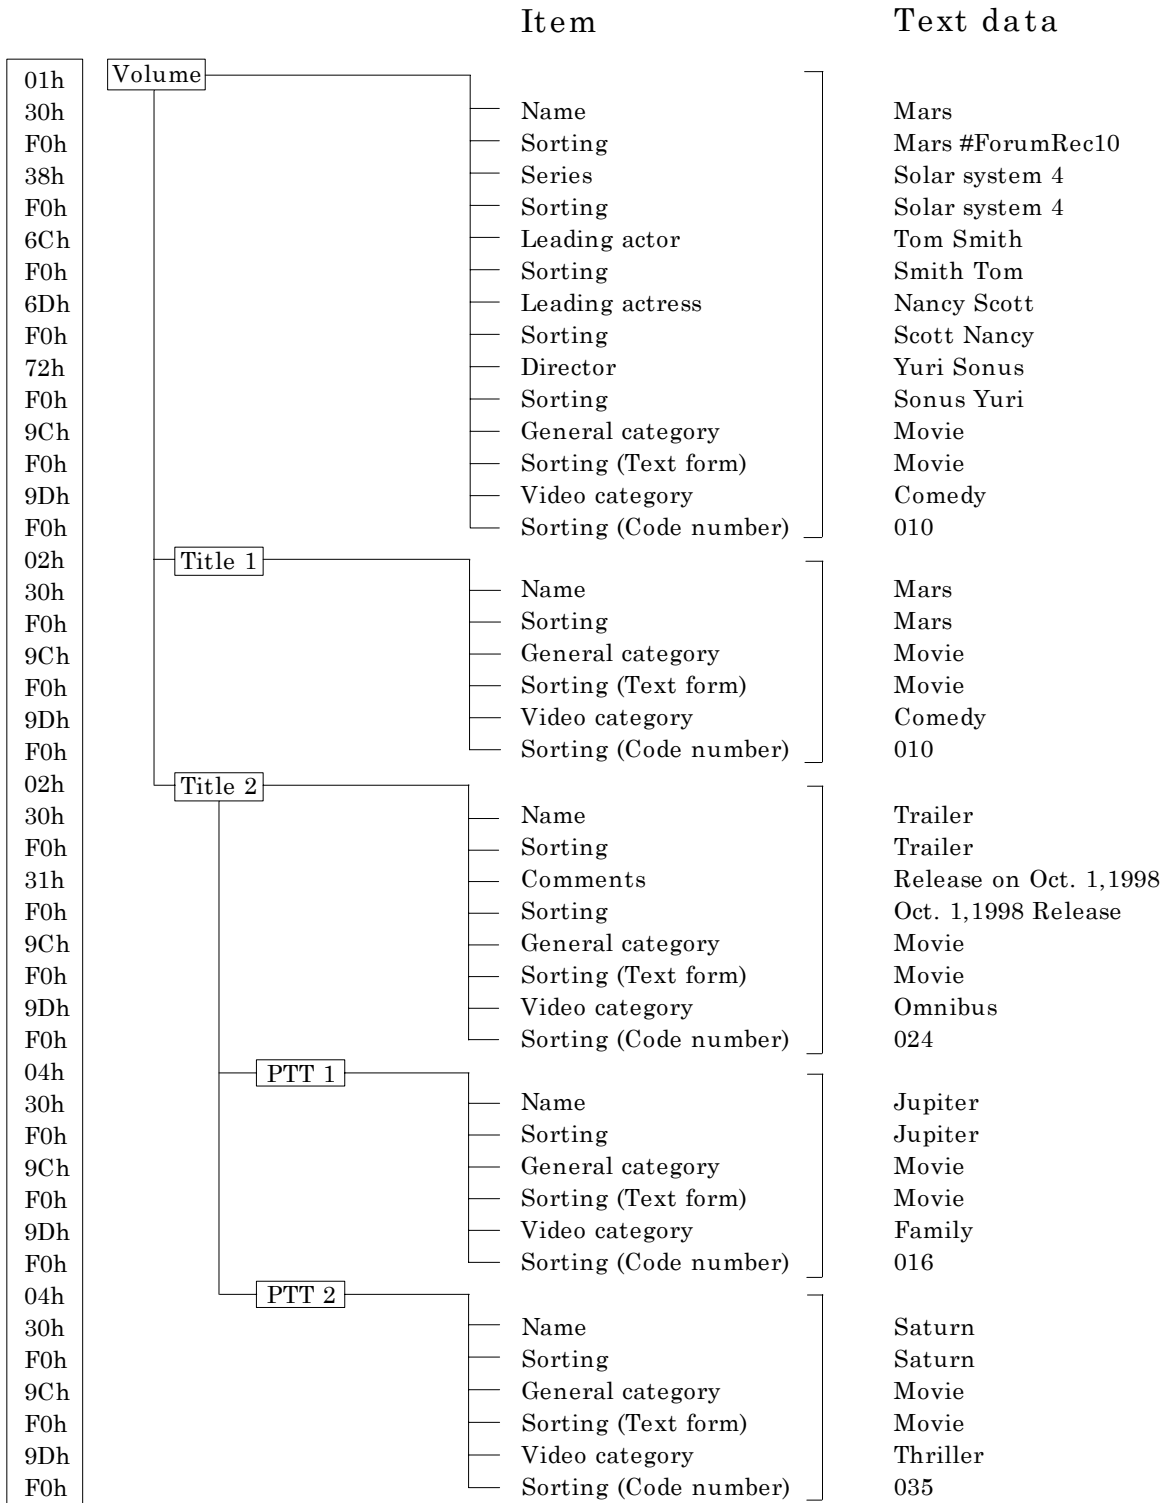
Item Text data

01h Volume
30h Name Mars
F0h Sorting Mars #ForumRec10
38h Series Solar system 4
F0h Sorting Solar system 4
6Ch Leading actor Tom Smith
F0h Sorting Smith Tom
6Dh Leading actress Nancy Scott
F0h Sorting Scott Nancy
72h Director Yuri Sonus
F0h Sorting Sonus Yuri
9Ch General category Movie
F0h Sorting (Text form) Movie
9Dh Video category Comedy
F0h Sorting (Code number) 010
02h Title 1
30h Name Mars
F0h Sorting Mars
9Ch General category Movie
F0h Sorting (Text form) Movie
9Dh Video category Comedy
F0h Sorting (Code number) 010
02h Title 2
30h Name Trailer
F0h Sorting Trailer
31h Comments Release on Oct. 1,1998
F0h Sorting Oct. 1,1998 Release
9Ch General category Movie
F0h Sorting (Text form) Movie
9Dh Video category Omnibus
F0h Sorting (Code number) 024
04h PTT 1
30h Name Jupiter
F0h Sorting Jupiter
9Ch General category Movie
F0h Sorting (Text form) Movie
9Dh Video category Family
F0h Sorting (Code number) 016
04h PTT 2
30h Name Saturn
F0h Sorting Saturn
9Ch General category Movie
F0h Sorting (Text form) Movie
9Dh Video category Thriller
F0h Sorting (Code number) 035